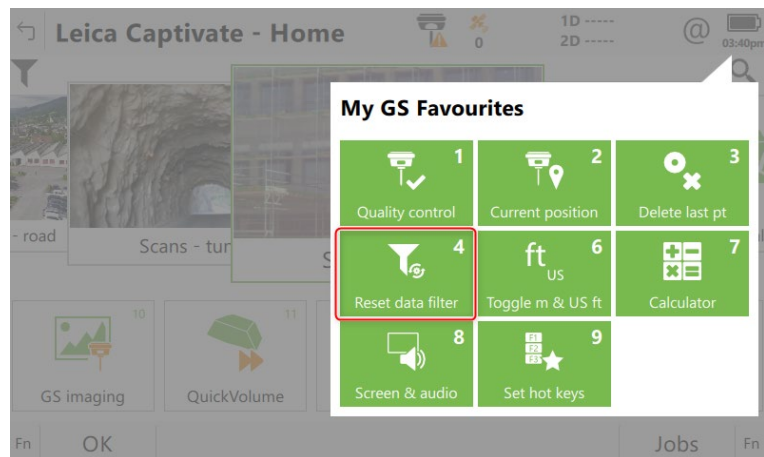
Leica Captivate - Home

0

1D -----
2D -----

@

03:40pm

- road

Scans - tur

S

My GS Favourites

1
Quality control

2
Current position

3
Delete last pt

4
Reset data filter

ft
US
6
Toggle m & US ft

7
Calculator

8
Screen & audio

F1
F2
F3
9
Set hot keys

10
GS imaging

11
QuickVolume

Fn

OK

Jobs

Fn